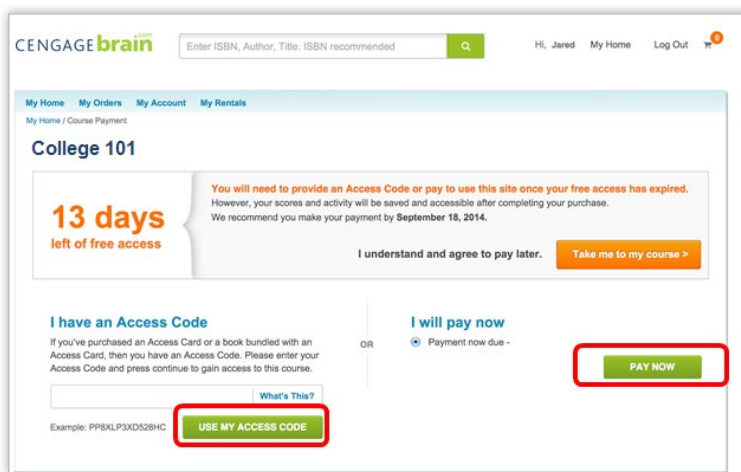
CENGAGEbrain.com

Enter ISBN, Author, Title. ISBN recommended

Hi, Jared My Home Log Out 0

My Home My Orders My Account My Rentals

My Home / Course Payment

College 101

13 days left of free access

You will need to provide an Access Code or pay to use this site once your free access has expired. However, your scores and activity will be saved and accessible after completing your purchase. We recommend you make your payment by September 18, 2014.

I understand and agree to pay later.

Take me to my course >

I have an Access Code

If you've purchased an Access Card or a book bundled with an Access Card, then you have an Access Code. Please enter your Access Code and press continue to gain access to this course.

What's This?

Example: PP8XLP3XD528HC

USE MY ACCESS CODE

OR

I will pay now

Payment now due -

PAY NOW